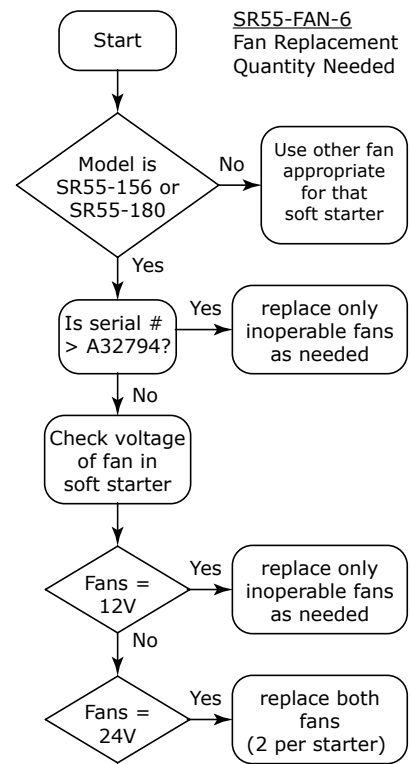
SR55-FAN-6
Fan Replacement
Quantity Needed

Start

Model is SR55-156 or SR55-180

No

Use other fan appropriate for that soft starter

Yes

Is serial # > A32794?

Yes

replace only inoperable fans as needed

No

Check voltage of fan in soft starter

Fans = 12V

Yes

replace only inoperable fans as needed

No

Fans = 24V

Yes

replace both fans (2 per starter)